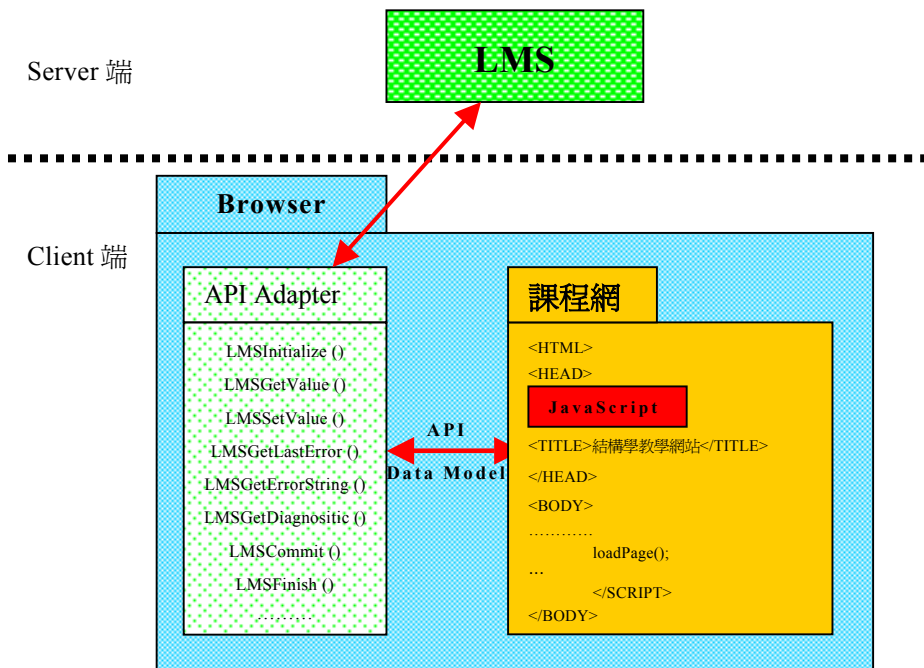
LMS

Server 端

Browser

Client 端

API Adapter

LMSInitialize ()
LMSGetValue ()
LMSSetValue ()
LMSGetLastError ()
LMSGetErrorString ()
LMSGetDiagnositic ()
LMSCommit ()
LMSFinish ()
………

API
Data Model

課程網

<HTML>
<HEAD>
JavaScript
<TITLE>結構學教學網站</TITLE>
</HEAD>
<BODY>
…………
loadPage();
…
</SCRIPT>
</BODY>